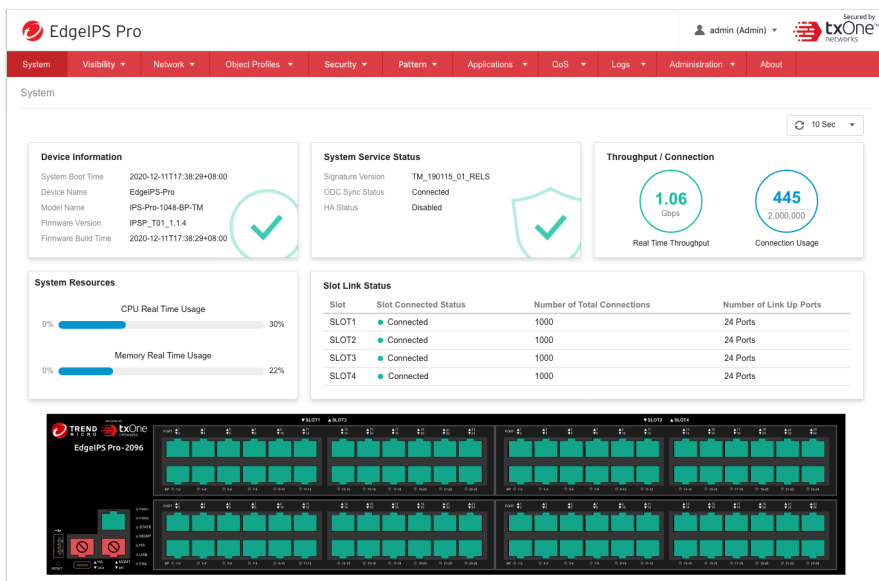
EdgeIPS Pro

admin (Admin)

Secured by
txOne
networks

System | Visibility | Network | Object Profiles | Security | Pattern | Applications | QoS | Logs | Administration | About

System

10 Sec

Device Information

System Boot Time 2020-12-11T17:38:29+08:00
Device Name EdgeIPS-Pro
Model Name IPS-Pro-1048-BP-TM
Firmware Version IPSP_T01_1.1.4
Firmware Build Time 2020-12-11T17:38:29+08:00

System Service Status

Signature Version TM_190115_01_RELS
ODC Sync Status Connected
HA Status Disabled

Throughput / Connection

1.06
Gbps
Real Time Throughput

445
2,000,000
Connection Usage

System Resources

CPU Real Time Usage
0% 30%

Memory Real Time Usage
0% 22%

Slot Link Status

| Slot | Slot Connected Status | Number of Total Connections | Number of Link Up Ports |
|---|---|---|---|
| SLOT1 | Connected | 1000 | 24 Ports |
| SLOT2 | Connected | 1000 | 24 Ports |
| SLOT3 | Connected | 1000 | 24 Ports |
| SLOT4 | Connected | 1000 | 24 Ports |

▼SLOT1 ▲SLOT3

▼SLOT2 ▲SLOT4

TREND MICRO txOne networks

EdgeIPS Pro-2096